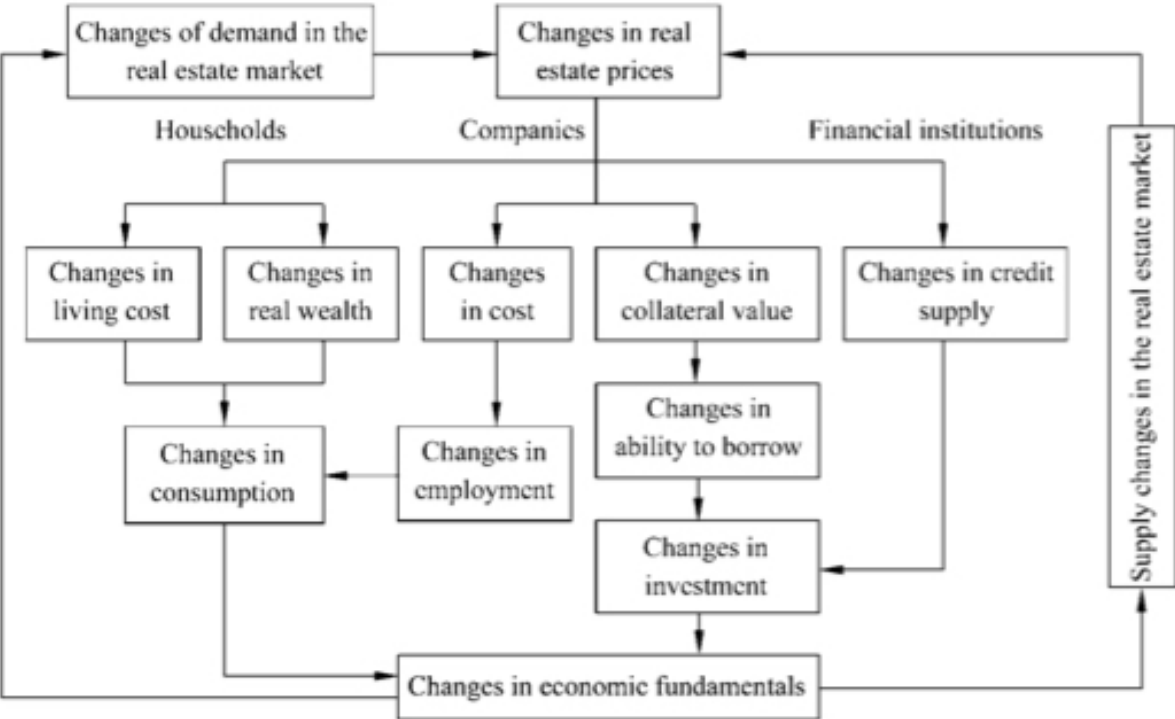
Changes of demand in the real estate market

Changes in real estate prices

Households

Companies

Financial institutions

Supply changes in the real estate market

Changes in living cost

Changes in real wealth

Changes in cost

Changes in collateral value

Changes in credit supply

Changes in ability to borrow

Changes in consumption

Changes in employment

Changes in investment

Changes in economic fundamentals